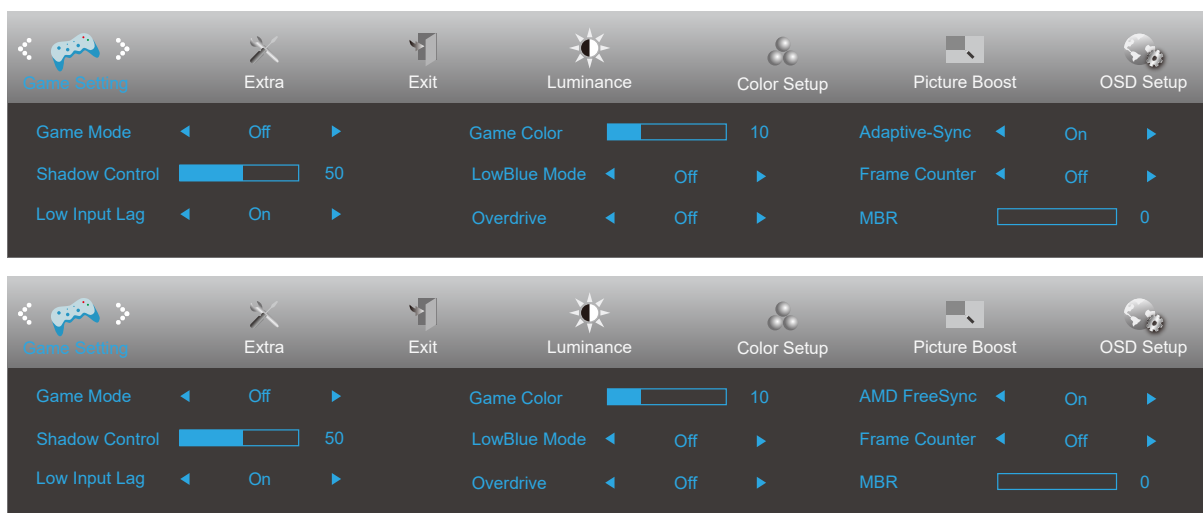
Game Setting
Extra
Exit
Luminance
Color Setup
Picture Boost
OSD Setup

Game Mode ◄ Off ►
Shadow Control 50
Low Input Lag ◄ On ►
Game Color 10
LowBlue Mode ◄ Off ►
Overdrive ◄ Off ►
Adaptive-Sync ◄ On ►
Frame Counter ◄ Off ►
MBR 0

Game Setting
Extra
Exit
Luminance
Color Setup
Picture Boost
OSD Setup

Game Mode ◄ Off ►
Shadow Control 50
Low Input Lag ◄ On ►
Game Color 10
LowBlue Mode ◄ Off ►
Overdrive ◄ Off ►
AMD FreeSync ◄ On ►
Frame Counter ◄ Off ►
MBR 0